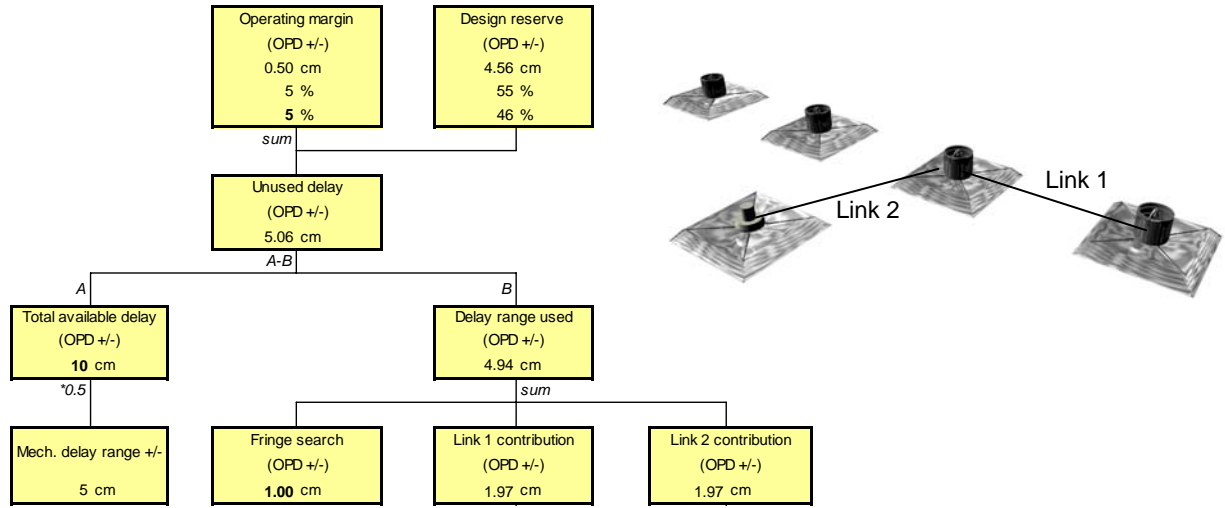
Operating margin
(OPD +/-)
0.50 cm
5 %
**5** %

Design reserve
(OPD +/-)
4.56 cm
55 %
46 %

sum

Unused delay
(OPD +/-)
5.06 cm

A-B

A

Total available delay
(OPD +/-)
**10** cm

*0.5

Mech. delay range +/-
5 cm

B

Delay range used
(OPD +/-)
4.94 cm

sum

Fringe search
(OPD +/-)
**1.00** cm

Link 1 contribution
(OPD +/-)
1.97 cm

Link 2 contribution
(OPD +/-)
1.97 cm

Link 1

Link 2